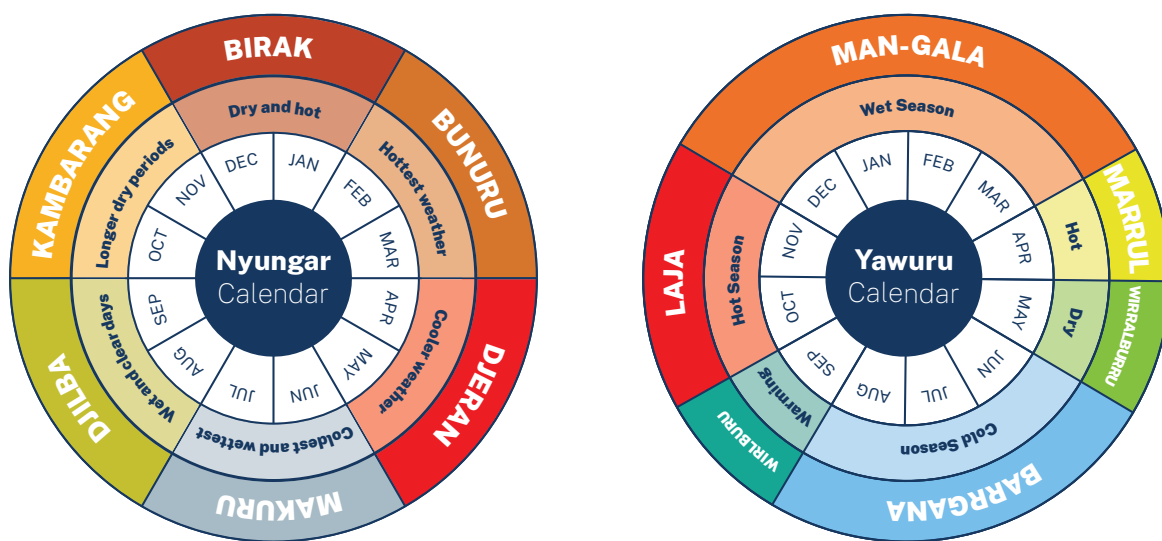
BIRAK
Dry and hot
BUNURU
Hottest weather
DJERAN
Cooler weather
MAKURU
Coldest and wettest
DJILBA
Wet and clear days
KAMBARANG
Longer dry periods
DEC
JAN
FEB
MAR
APR
MAY
JUN
JUL
AUG
SEP
OCT
NOV
Nyungar
Calendar

MAN-GALA
Wet Season
MARRUL
Hot
WIRRALBURRU
Dry
BARRGANA
Cold Season
WIRLBURU
Warming
LAJA
Hot Season
DEC
JAN
FEB
MAR
APR
MAY
JUN
JUL
AUG
SEP
OCT
NOV
Yawuru
Calendar